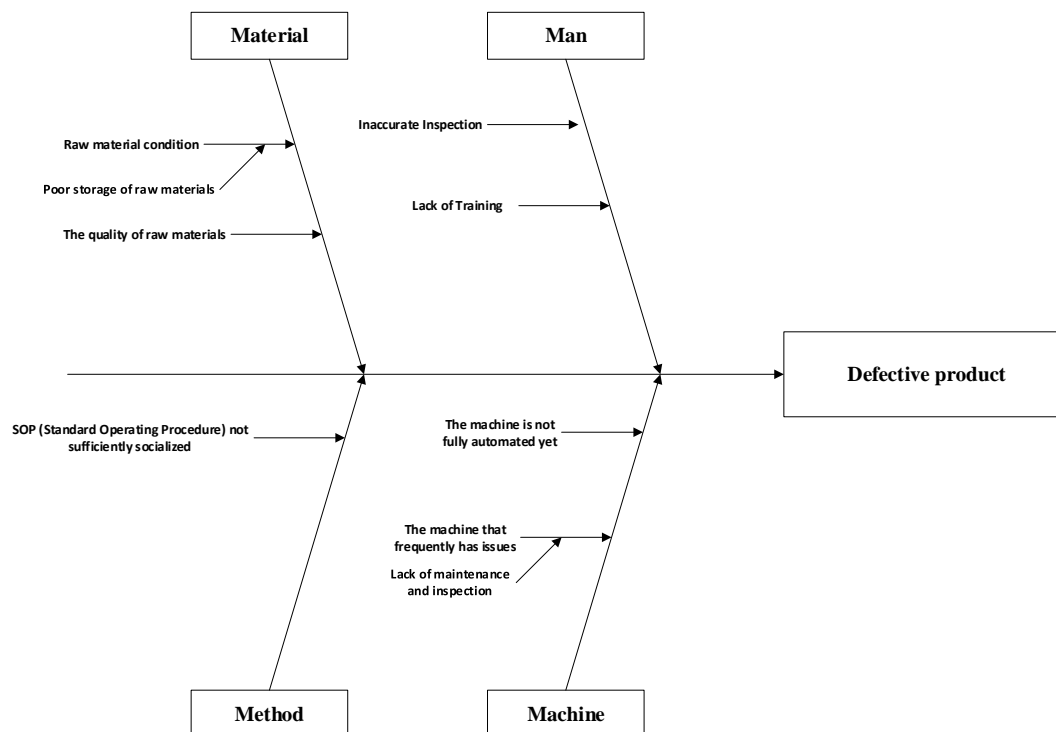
Material

Man

Raw material condition

Poor storage of raw materials

The quality of raw materials

Inaccurate Inspection

Lack of Training

Defective product

SOP (Standard Operating Procedure) not sufficiently socialized

The machine is not fully automated yet

The machine that frequently has issues

Lack of maintenance and inspection

Method

Machine